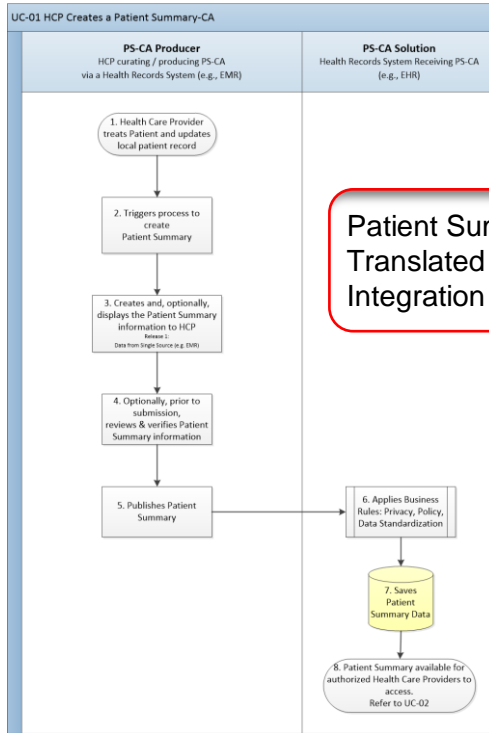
UC-01 HCP Creates a Patient Summary-CA

PS-CA Producer
HCP curating / producing PS-CA via a Health Records System (e.g., EMR)

PS-CA Solution
Health Records System Receiving PS-CA (e.g., EHR)

1. Health Care Provider treats Patient and updates local patient record

2. Triggers process to create Patient Summary

3. Creates and, optionally, displays the Patient Summary information to HCP
Release 1
Data from Single Source (e.g. EMR)

4. Optionally, prior to submission, reviews & verifies Patient Summary information

5. Publishes Patient Summary

Patient Sur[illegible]
Translated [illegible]
Integration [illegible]

6. Applies Business Rules: Privacy, Policy, Data Standardization

7. Saves Patient Summary Data

8. Patient Summary available for authorized Health Care Providers to access.
Refer to UC-02